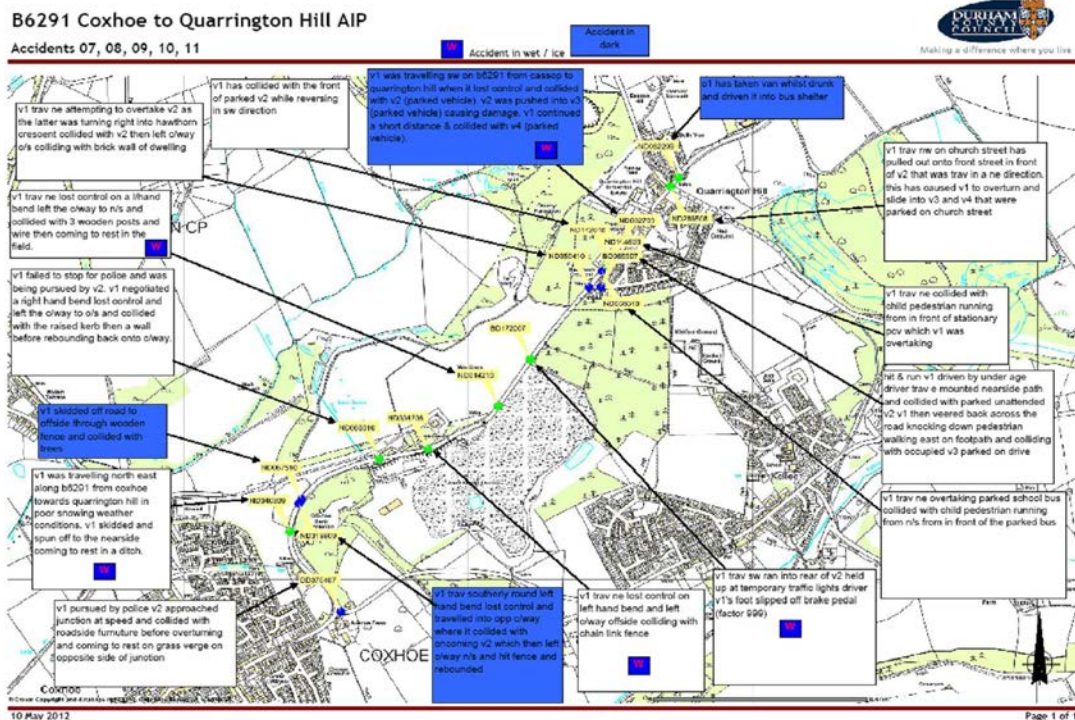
B6291 Coxhoe to Quarrington Hill AIP

Accidents 07, 08, 09, 10, 11

W Accident in wet / ice

Accident in dark

DURHAM COUNTY COUNCIL

Making a difference where you live

v1 trav ne attempting to overtake v2 as the latter was turning right into hawthorn crescent collided with v2 then left o/way o/s colliding with brick wall of dwelling

v1 has collided with the front of parked v2 while reversing in sw direction

v1 was travelling sw on B6291 from cassop to quarrington hill when it lost control and collided with v2 (parked vehicle). v2 was pushed into v3 (parked vehicle) causing damage. v1 continued a short distance & collided with v4 (parked vehicle). W

o1 has taken van whilst drunk and driven it into bus shelter

v1 trav nw on church street has pulled out onto front street in front of v2 that was trav in a ne direction. this has caused v1 to overturn and slide into v3 and v4 that were parked on church street

v1 trav ne lost control on a l/hand bend left the c/way to n/s and collided with 3 wooden posts and wire then coming to rest in the field. W

v1 failed to stop for police and was being pursued by v2. v1 negotiated a right hand bend lost control and left the c/way to o/s and collided with the raised kerb then a wall before rebounding back onto c/way.

v1 trav ne collided with child pedestrian running from in front of stationary pcv which v1 was overtaking

hit & run v1 driven by under age driver trav e mounted nearside path and collided with parked unattended v2 v1 then veered back across the road knocking down pedestrian walking east on footpath and colliding with occupied v3 parked on drive

v1 skidded off road to offside through wooden fence and collided with trees

v1 was traveling north east along b6291 from coxhoe towards quarrington hill in poor snowing weather conditions. v1 skidded and spun off to the nearside coming to rest in a ditch. W

v1 trav ne overtaking parked school bus collided with child pedestrian running from n/s from in front of the parked bus

v1 pursued by police v2 approached junction at speed and collided with roadside furniture before overturning and coming to rest on grass verge on opposite side of junction

v1 trav southerly round left hand bend lost control and travelled into opp c/way where it collided with oncoming v2 which then left c/way n/s and hit fence and rebounded

v1 trav ne lost control on left hand bend and left c/way offside colliding with chain link fence W

v1 trav sw ran into rear of v2 held up at temporary traffic lights driver v1's foot slipped off brake pedal (factor 999) W

Quarrington Hill

COXHOE

Coxhoe

N CP

10 May 2012

Page 1 of 1